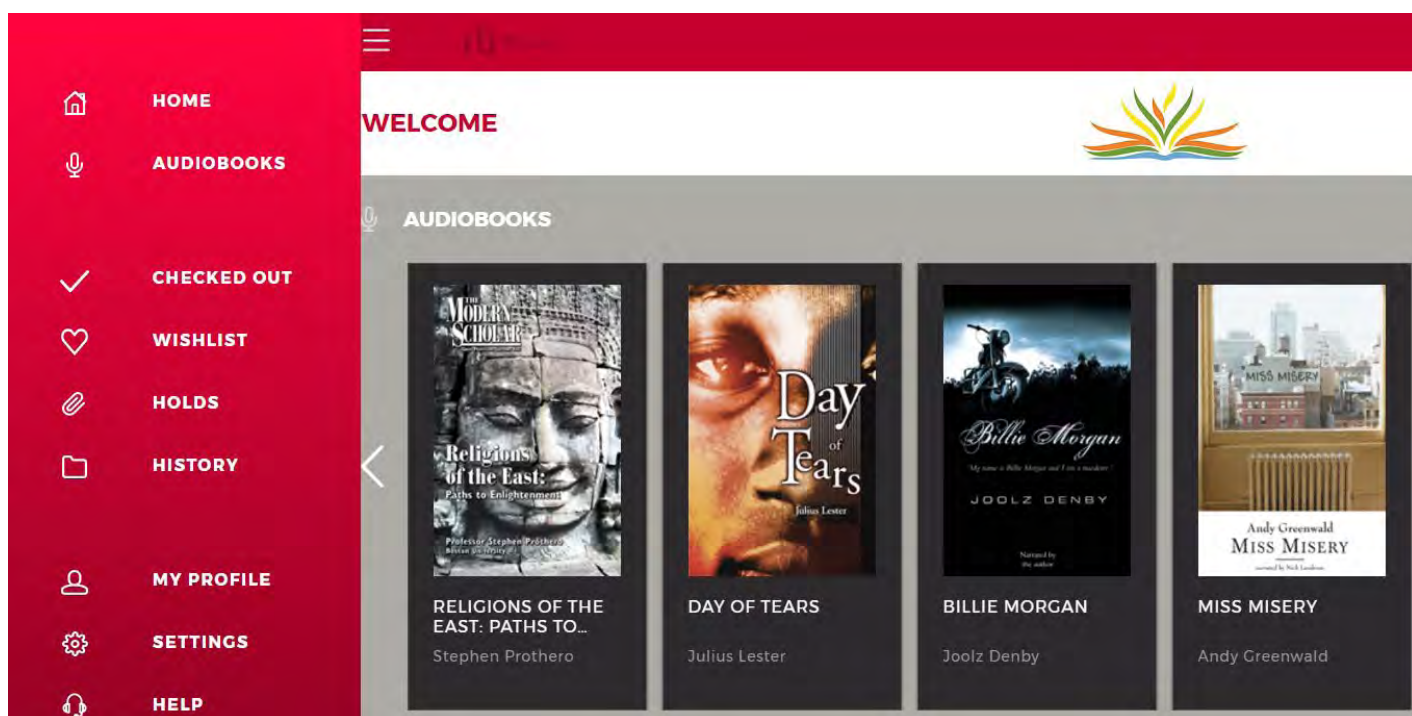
HOME
AUDIOBOOKS
CHECKED OUT
WISHLIST
HOLDS
HISTORY
MY PROFILE
SETTINGS
HELP

WELCOME

AUDIOBOOKS

THE MODERN SCHOLAR
Religions of the East: Paths to Enlightenment
Professor Stephen Prothero Boston University

Day of Tears
Julius Lester

Billie Morgan
'My name is Billie Morgan and I am a murderer.'
JOOLZ DENBY
Narrated by the author

MISS MISERY
Andy Greenwald
MISS MISERY
narrated by Nick Landrum

RELIGIONS OF THE EAST: PATHS TO...
Stephen Prothero

DAY OF TEARS
Julius Lester

BILLIE MORGAN
Joolz Denby

MISS MISERY
Andy Greenwald